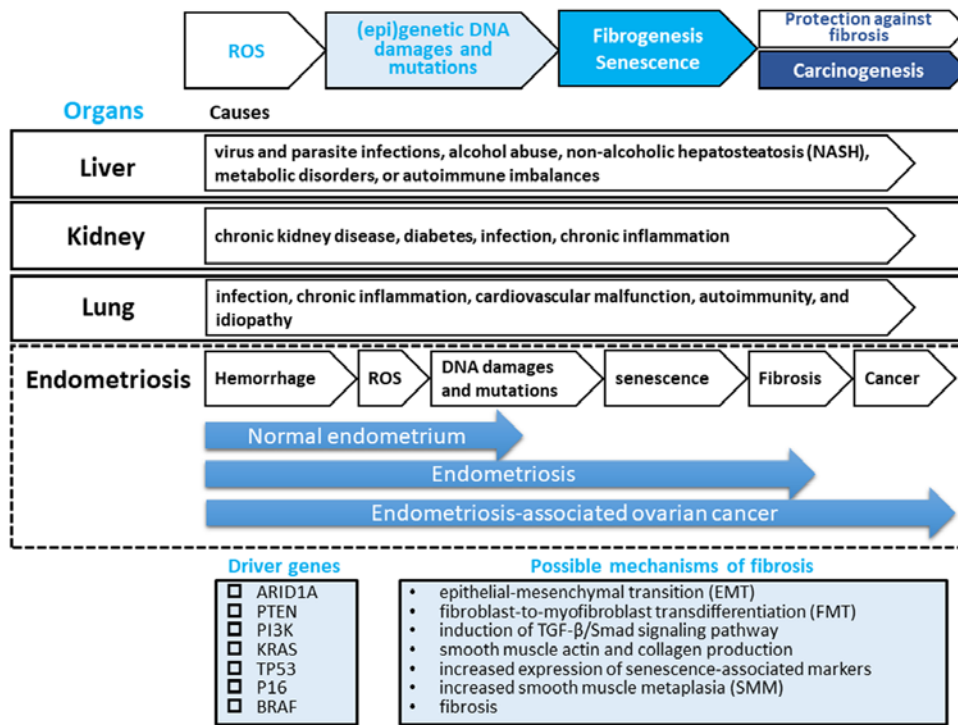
ROS

(epi)genetic DNA damages and mutations

Fibrogenesis Senescence

Protection against fibrosis

Carcinogenesis

Organs

Causes

Liver

virus and parasite infections, alcohol abuse, non-alcoholic hepatosteatosis (NASH), metabolic disorders, or autoimmune imbalances

Kidney

chronic kidney disease, diabetes, infection, chronic inflammation

Lung

infection, chronic inflammation, cardiovascular malfunction, autoimmunity, and idiopathy

Endometriosis

Hemorrhage

ROS

DNA damages and mutations

senescence

Fibrosis

Cancer

Normal endometrium

Endometriosis

Endometriosis-associated ovarian cancer

Driver genes

☐ ARID1A
☐ PTEN
☐ PI3K
☐ KRAS
☐ TP53
☐ P16
☐ BRAF

Possible mechanisms of fibrosis

• epithelial-mesenchymal transition (EMT)
• fibroblast-to-myofibroblast transdifferentiation (FMT)
• induction of TGF-β/Smad signaling pathway
• smooth muscle actin and collagen production
• increased expression of senescence-associated markers
• increased smooth muscle metaplasia (SMM)
• fibrosis